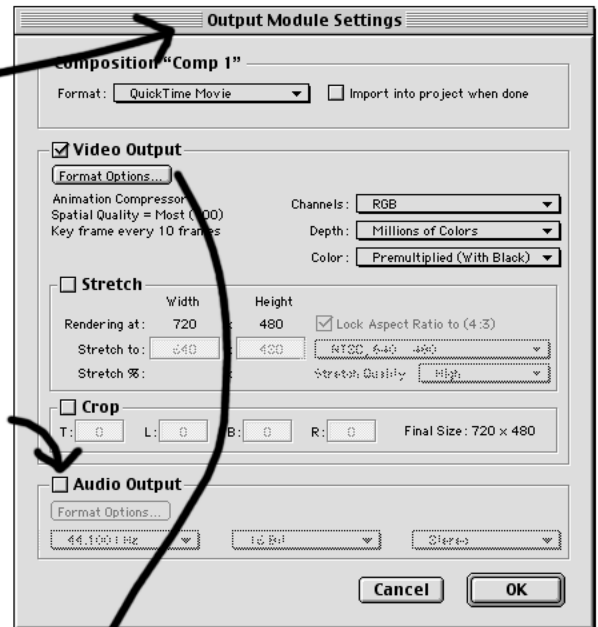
Output Module Settings

Composition "Comp 1"

Format: QuickTime Movie

Import into project when done

Video Output

Format Options...

Animation Compressor
Spatial Quality = Most ([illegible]00)
Key frame every 10 fra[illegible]es

Channels: RGB

Depth: Millions of Colors

Color: Premultiplied (With Black)

Stretch

Width Height

Rendering at: 720 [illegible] 480

Lock Aspect Ratio to (4:3)

Stretch to: 640 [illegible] 480

NTSC, 640 × 480

Stretch %: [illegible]

Stretch Quality High

Crop

T: 0 L: 0 B: 0 R: 0

Final Size: 720 × 480

Audio Output

Format Options...

44.100 kHz

16 Bit

Stereo

Cancel

OK